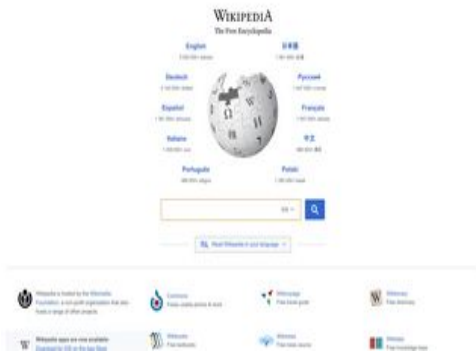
WIKIPEDIA
The Free Encyclopedia

English
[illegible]

日本語
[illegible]

Deutsch
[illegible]

Русский
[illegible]

Español
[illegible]

Français
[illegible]

Italiano
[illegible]

中文
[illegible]

Português
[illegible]

Polski
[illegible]

EN

Read Wikipedia in your language

Wikipedia is hosted by the Wikimedia Foundation, a non-profit organization that also hosts a range of other projects.

Commons
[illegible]

Wikivoyage
Free travel guide

Wiktionary
Free dictionary

Wikipedia apps are now available:
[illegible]

Wikibooks
Free textbooks

Wikinews
Free news source

Wikidata
Free knowledge base